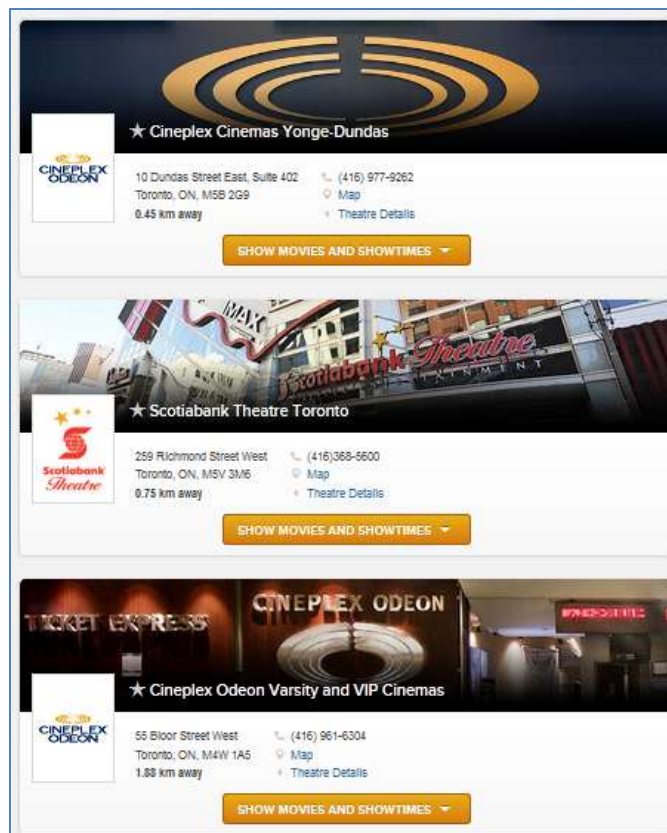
CINEPLEX ODEON

★ Cineplex Cinemas Yonge-Dundas

10 Dundas Street East, Suite 402
Toronto, ON, M5B 2G9
0.45 km away

(416) 977-9262
Map
Theatre Details

SHOW MOVIES AND SHOWTIMES

IMAX

Scotiabank Theatre

Scotiabank Theatre

★ Scotiabank Theatre Toronto

259 Richmond Street West
Toronto, ON, M5V 3M6
0.75 km away

(416)368-5600
Map
Theatre Details

SHOW MOVIES AND SHOWTIMES

TICKET EXPRESS

CINEPLEX ODEON

CINEPLEX ODEON

★ Cineplex Odeon Varsity and VIP Cinemas

55 Bloor Street West
Toronto, ON, M4W 1A5
1.88 km away

(416) 961-6304
Map
Theatre Details

SHOW MOVIES AND SHOWTIMES